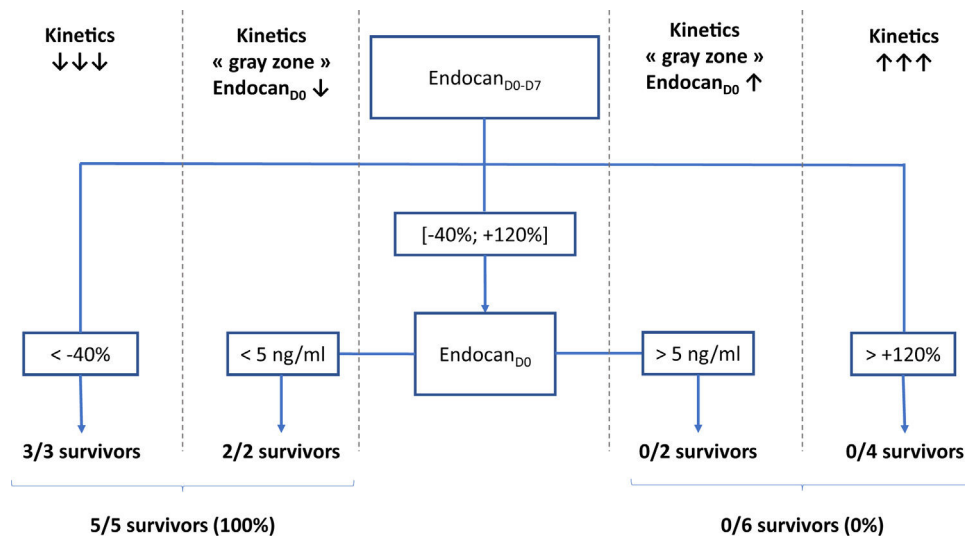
Kinetics
↓↓↓

Kinetics
« gray zone »
Endocan$_{D0}$ ↓

Endocan$_{D0-D7}$

Kinetics
« gray zone »
Endocan$_{D0}$ ↑

Kinetics
↑↑↑

[-40%; +120%]

< -40%

< 5 ng/ml

Endocan$_{D0}$

> 5 ng/ml

> +120%

3/3 survivors

2/2 survivors

0/2 survivors

0/4 survivors

5/5 survivors (100%)

0/6 survivors (0%)